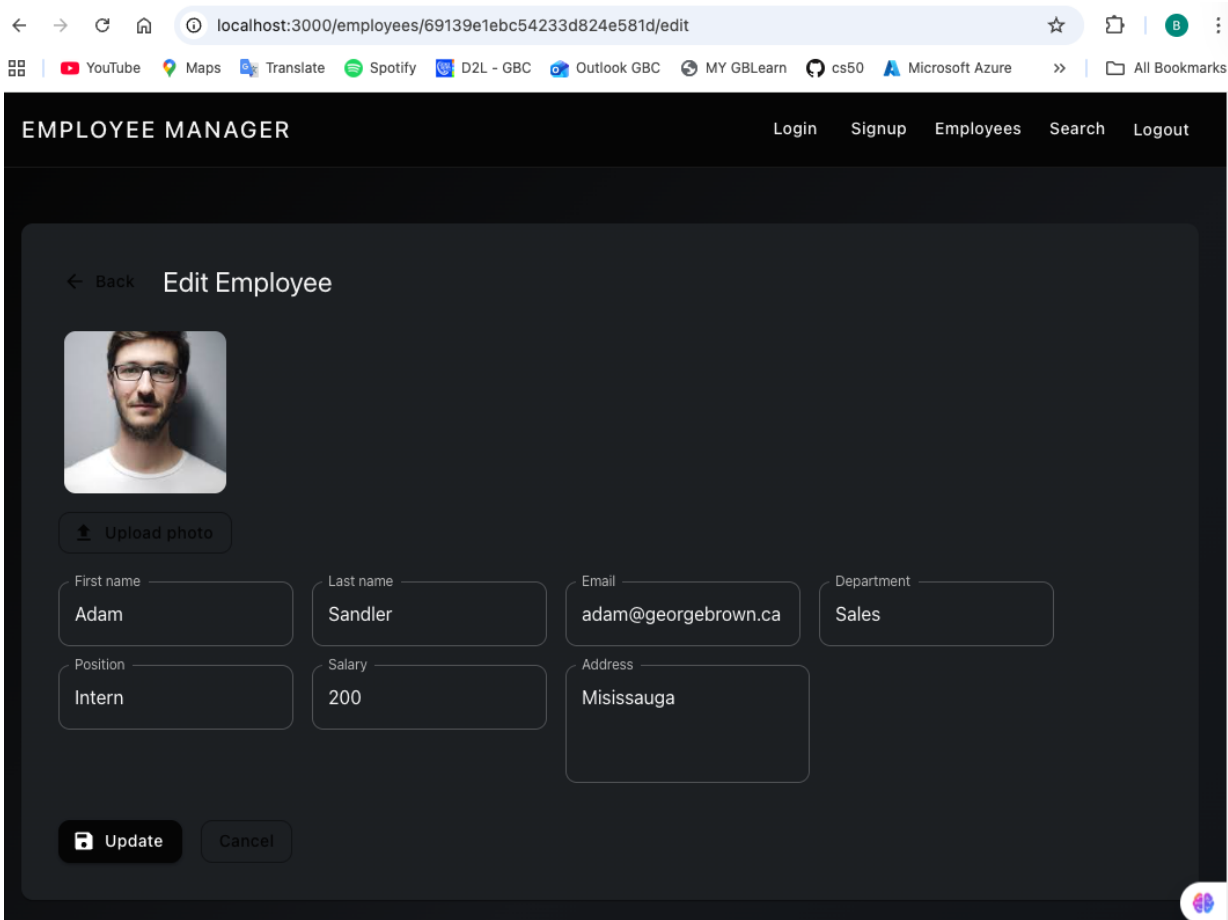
localhost:3000/employees/69139e1ebc54233d824e581d/edit

B

YouTube Maps Translate Spotify D2L - GBC Outlook GBC MY GBLearn cs50 Microsoft Azure » All Bookmarks

EMPLOYEE MANAGER

Login Signup Employees Search Logout

← Back Edit Employee

Upload photo

First name
Adam

Last name
Sandler

Email
adam@georgebrown.ca

Department
Sales

Position
Intern

Salary
200

Address
Mississauga

Update Cancel